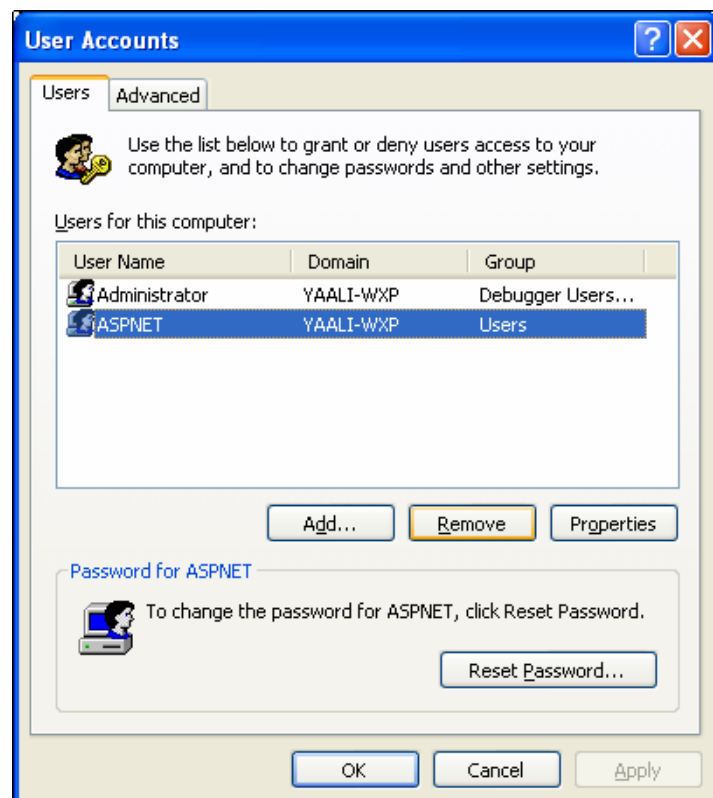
User Accounts

Users | Advanced

Use the list below to grant or deny users access to your computer, and to change passwords and other settings.

Users for this computer:

| User Name | Domain | Group |
|---|---|---|
| Administrator | YAALI-WXP | Debugger Users... |
| ASPNET | YAALI-WXP | Users |

Add... | Remove | Properties

Password for ASPNET

To change the password for ASPNET, click Reset Password.

Reset Password...

OK | Cancel | Apply